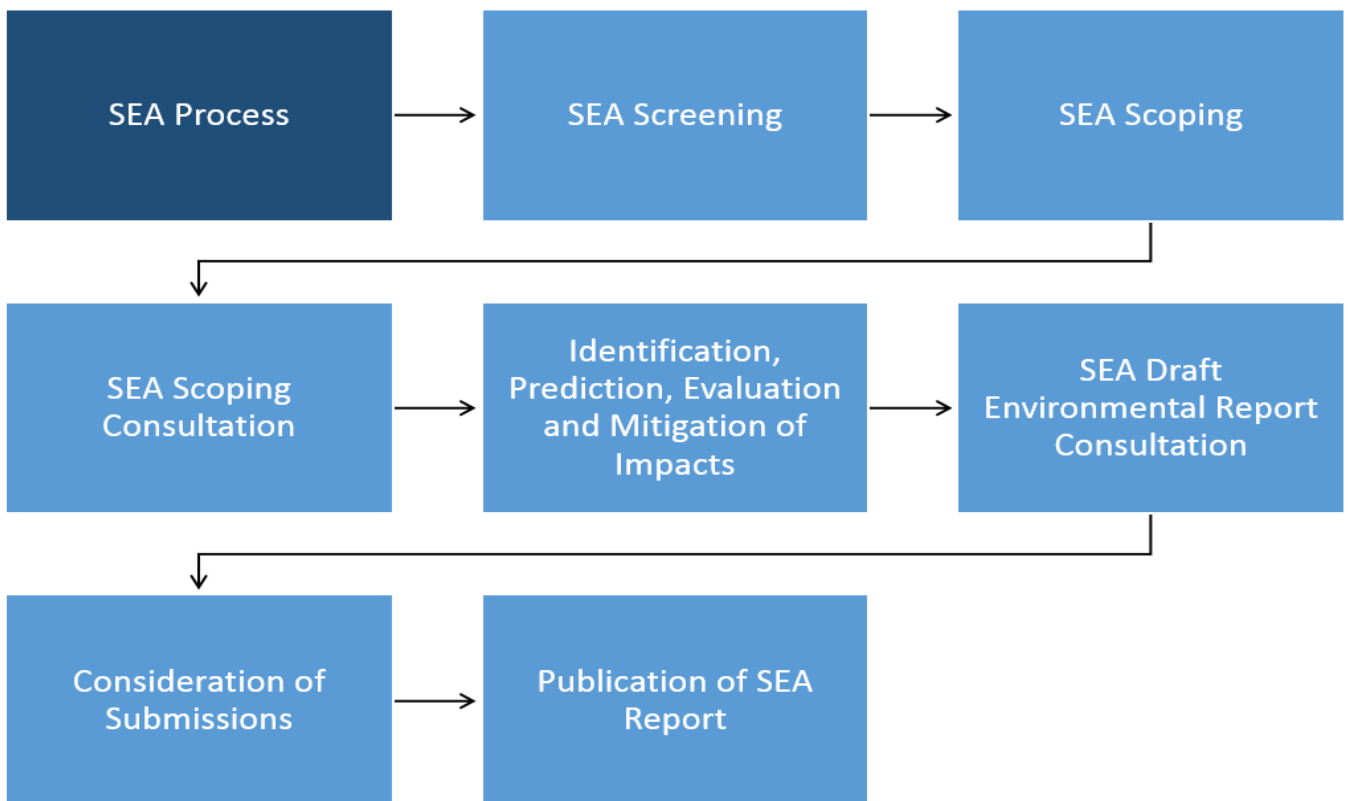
SEA Process

SEA Screening

SEA Scoping

SEA Scoping Consultation

Identification, Prediction, Evaluation and Mitigation of Impacts

SEA Draft Environmental Report Consultation

Consideration of Submissions

Publication of SEA Report